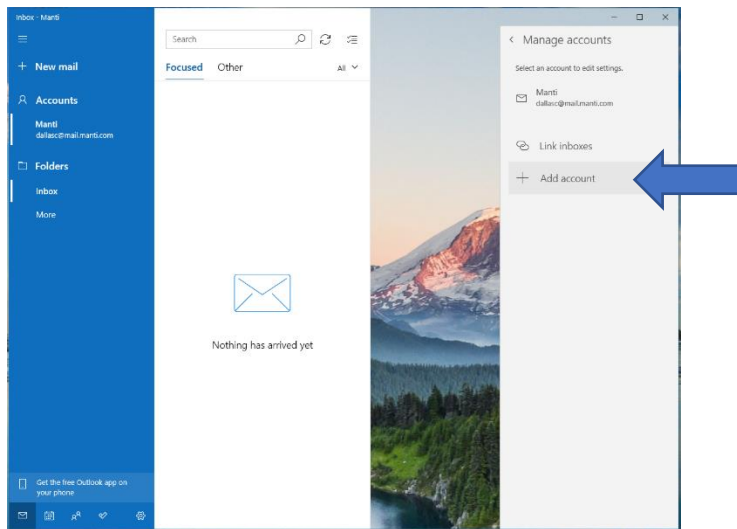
Inbox - Manti

+ New mail

Accounts

Manti
dallasc@mail.manti.com

Folders

Inbox

More

Get the free Outlook app on your phone

Search

Focused Other All

Nothing has arrived yet

Manage accounts

Select an account to edit settings.

Manti
dallasc@mail.manti.com

Link inboxes

+ Add account